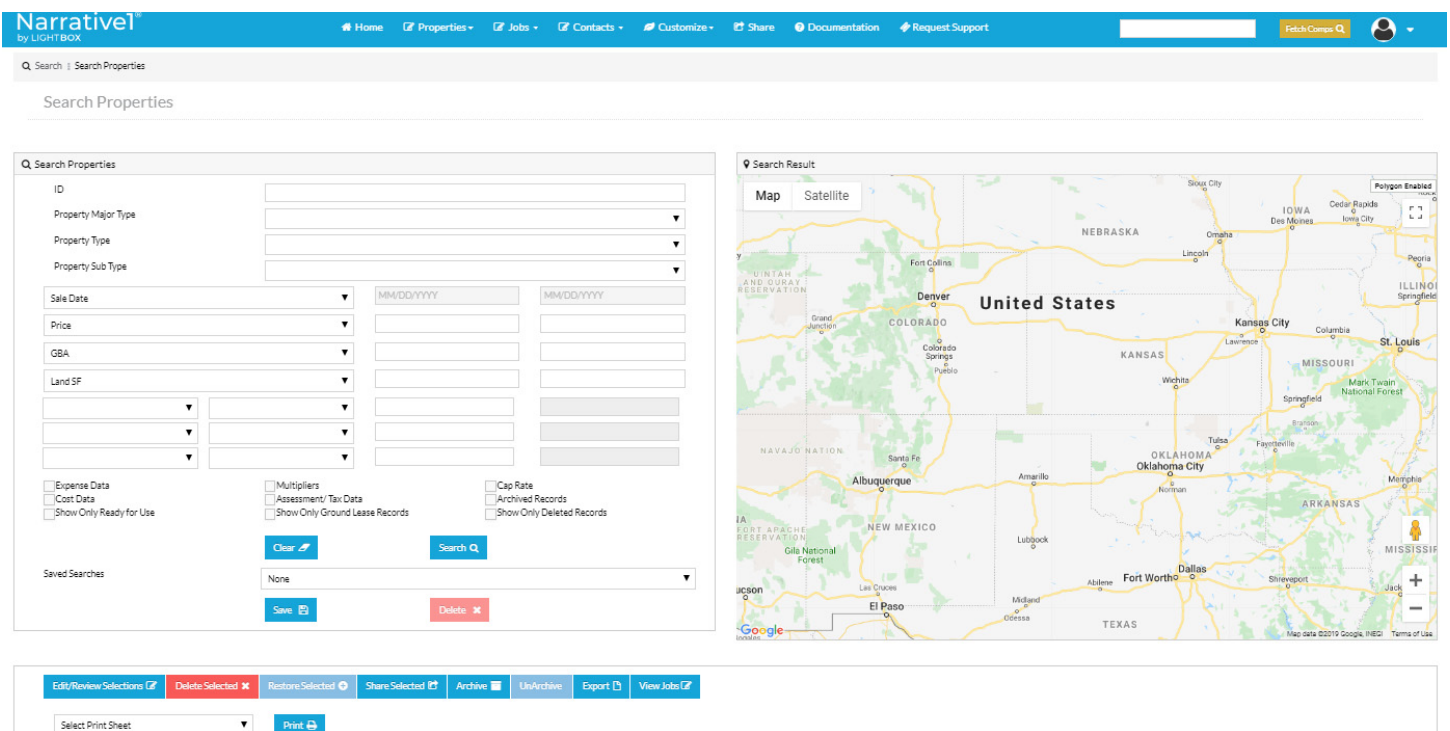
Narrative1®
by LIGHTBOX

Home Properties Jobs Contacts Customize Share Documentation Request Support

Fetch Comps

Search | Search Properties

Search Properties

Search Properties

ID

Property Major Type

Property Type

Property Sub Type

Sale Date

MM/DD/YYYY

MM/DD/YYYY

Price

GBA

Land SF

Expense Data
Cost Data
Show Only Ready for Use

Multipliers
Assessment/ Tax Data
Show Only Ground Lease Records

Cap Rate
Archived Records
Show Only Deleted Records

Clear

Search

Saved Searches

None

Save

Delete

Search Result

Map Satellite

Polygon Enabled

Sioux City
IOWA
Cedar Rapids
Des Moines
Iowa City
NEBRASKA
Omaha
Lincoln
Peoria
UINTAH AND OURAY RESERVATION
Fort Collins
ILLINOIS
Springfield
Denver
United States
Grand Junction
COLORADO
Kansas City
Columbia
Lawrence
St. Louis
Colorado Springs
KANSAS
Pueblo
MISSOURI
Wichita
Mark Twain National Forest
Springfield
Branson
NAVAJO NATION
Santa Fe
OKLAHOMA
Tulsa
Fayetteville
Oklahoma City
Albuquerque
Amarillo
Norman
Memphis
ARKANSAS
FORT APACHE RESERVATION
NEW MEXICO
Lubbock
Gila National Forest
MISSISSI
Dallas
Abilene
Fort Worth
Shreveport
Las Cruces
El Paso
Midland
Odessa
TEXAS
Google
Map data ©2019 Google, INEGI Terms of Use

Edit/Review Selections
Delete Selected
Restore Selected
Share Selected
Archive
UnArchive
Export
View Jobs

Select Print Sheet

Print